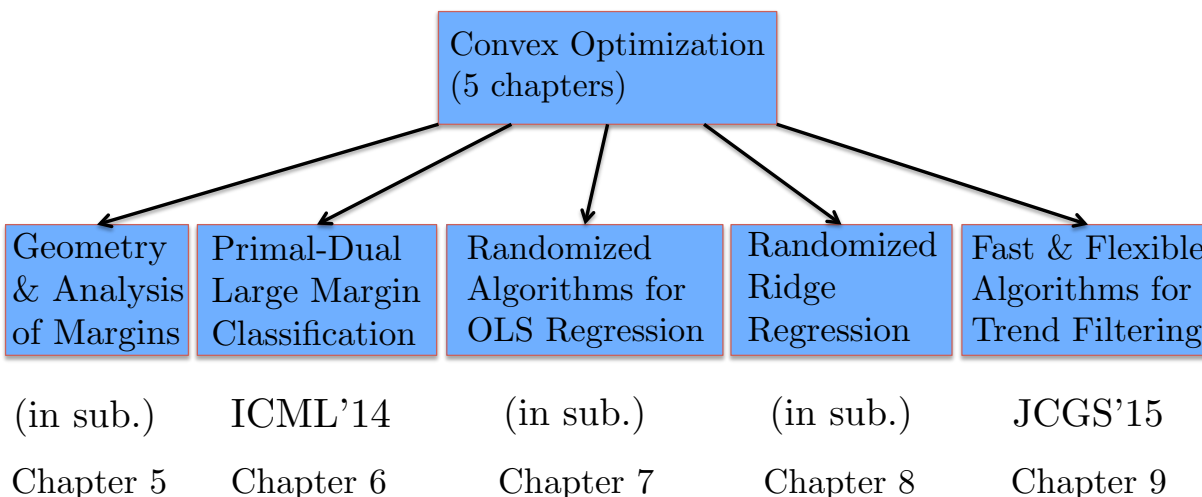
Convex Optimization (5 chapters)

Geometry & Analysis of Margins

Primal-Dual Large Margin Classification

Randomized Algorithms for OLS Regression

Randomized Ridge Regression

Fast & Flexible Algorithms for Trend Filtering

(in sub.)

ICML'14

(in sub.)

(in sub.)

JCGS'15

Chapter 5

Chapter 6

Chapter 7

Chapter 8

Chapter 9